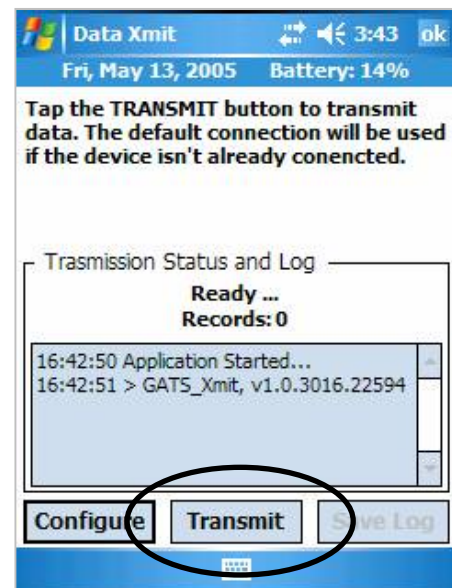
Data Xmit 3:43 ok

Fri, May 13, 2005 Battery: 14%

Tap the TRANSMIT button to transmit data. The default connection will be used if the device isn't already conencted.

Trasmission Status and Log

Ready ...

Records: 0

16:42:50 Application Started...
16:42:51 > GATS_Xmit, v1.0.3016.22594

Configure

Transmit

Save Log